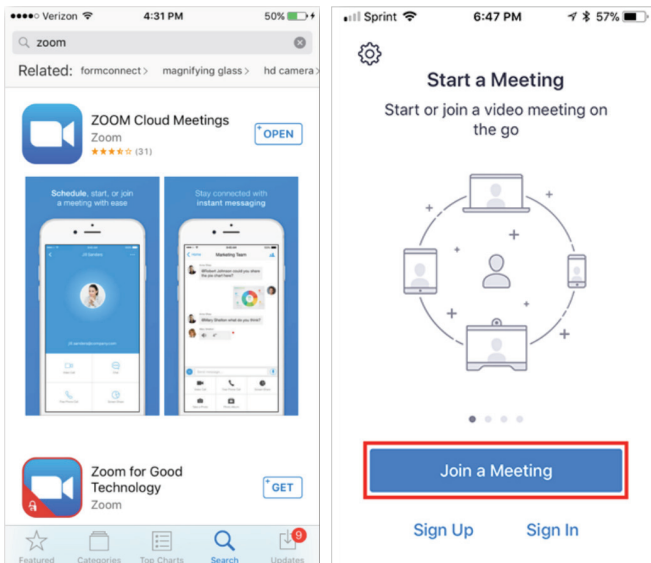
●●●●○ Verizon 4:31 PM 50%

zoom

Related: formconnect > magnifying glass > hd camera >

ZOOM Cloud Meetings
Zoom
★★★★☆ (31)
OPEN

Schedule, start, or join a meeting with ease

Stay connected with instant messaging

Marketing Team

Zoom for Good Technology
Zoom
GET

Featured Categories Top Charts Search Updates 9

●●●○○ Sprint 6:47 PM 57%

Start a Meeting

Start or join a video meeting on the go

Join a Meeting

Sign Up Sign In